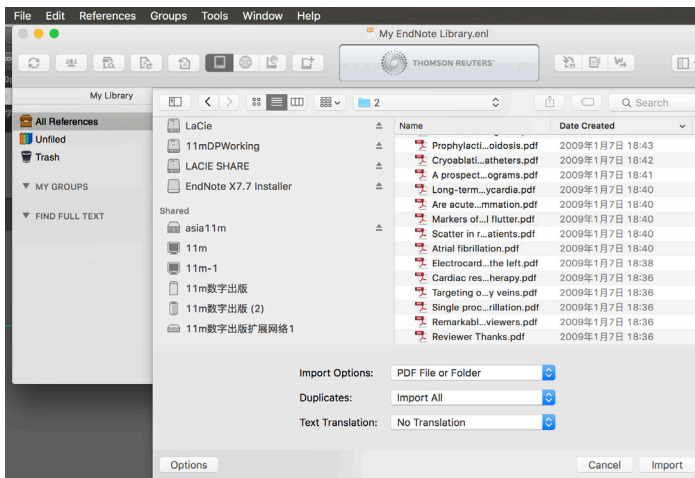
File Edit References Groups Tools Window Help

My EndNote Library.enl

THOMSON REUTERS

My Library

All References
Unfiled
Trash

▼ MY GROUPS

▼ FIND FULL TEXT

2

Search

LaCie
11mDPWorking
LACIE SHARE
EndNote X7.7 Installer

Shared
asia11m
11m
11m-1
11m数字出版
11m数字出版 (2)
11m数字出版扩展网络1

| Name | Date Created |
|---|---|
| Prophylacti...oidosis.pdf | 2009年1月7日 18:43 |
| Cryoablati...atheters.pdf | 2009年1月7日 18:42 |
| A prospect...ograms.pdf | 2009年1月7日 18:41 |
| Long-term...ycardia.pdf | 2009年1月7日 18:40 |
| Are acute...mmation.pdf | 2009年1月7日 18:40 |
| Markers of...l flutter.pdf | 2009年1月7日 18:40 |
| Scatter in r...atients.pdf | 2009年1月7日 18:40 |
| Atrial fibrillation.pdf | 2009年1月7日 18:40 |
| Electrocard...the left.pdf | 2009年1月7日 18:38 |
| Cardiac res...herapy.pdf | 2009年1月7日 18:36 |
| Targeting o...y veins.pdf | 2009年1月7日 18:36 |
| Single proc...rillation.pdf | 2009年1月7日 18:36 |
| Remarkabl...viewers.pdf | 2009年1月7日 18:36 |
| Reviewer Thanks.pdf | 2009年1月7日 18:36 |

Import Options: PDF File or Folder
Duplicates: Import All
Text Translation: No Translation

Options

Cancel Import